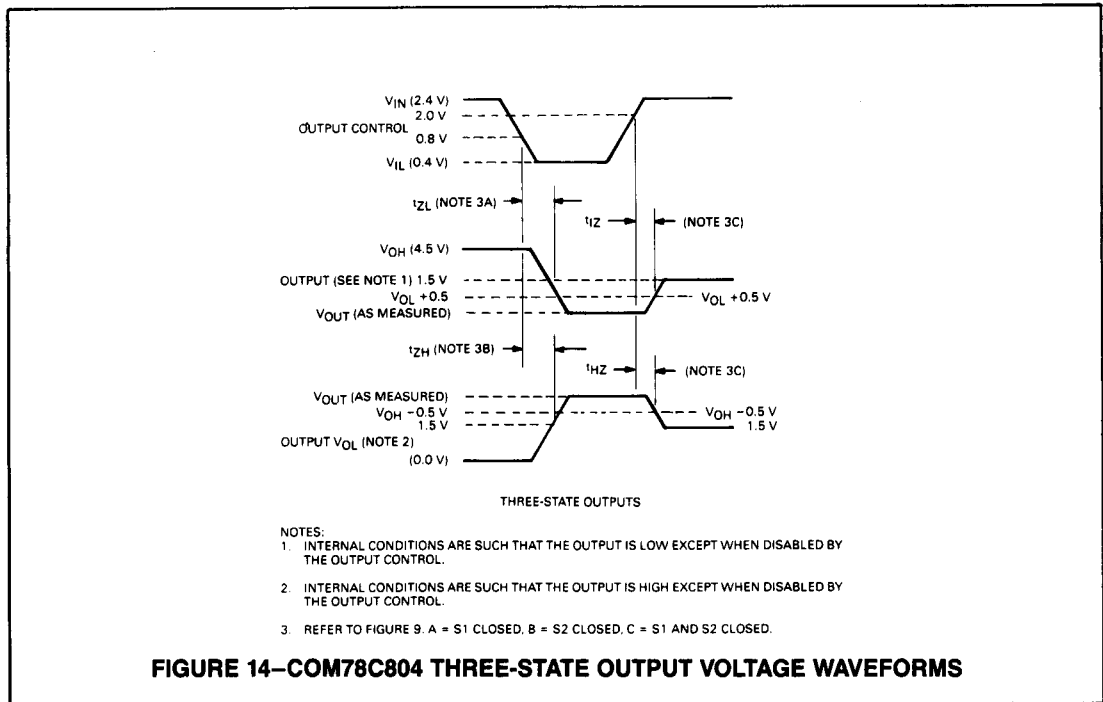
$V_{IN}$ (2.4 V)
2.0 V
OUTPUT CONTROL
0.8 V
$V_{IL}$ (0.4 V)

$t_{ZL}$ (NOTE 3A)
$t_{lZ}$
(NOTE 3C)

$V_{OH}$ (4.5 V)
OUTPUT (SEE NOTE 1) 1.5 V
$V_{OL}$ +0.5
$V_{OUT}$ (AS MEASURED)
$V_{OL}$ +0.5 V

$t_{ZH}$ (NOTE 3B)
$t_{HZ}$
(NOTE 3C)

$V_{OUT}$ (AS MEASURED)
$V_{OH}$ −0.5 V
1.5 V
OUTPUT $V_{OL}$ (NOTE 2)
(0.0 V)
$V_{OH}$ −0.5 V
1.5 V

THREE-STATE OUTPUTS

NOTES:
1. INTERNAL CONDITIONS ARE SUCH THAT THE OUTPUT IS LOW EXCEPT WHEN DISABLED BY THE OUTPUT CONTROL.

2. INTERNAL CONDITIONS ARE SUCH THAT THE OUTPUT IS HIGH EXCEPT WHEN DISABLED BY THE OUTPUT CONTROL.

3. REFER TO FIGURE 9. A = S1 CLOSED, B = S2 CLOSED, C = S1 AND S2 CLOSED.

FIGURE 14–COM78C804 THREE-STATE OUTPUT VOLTAGE WAVEFORMS